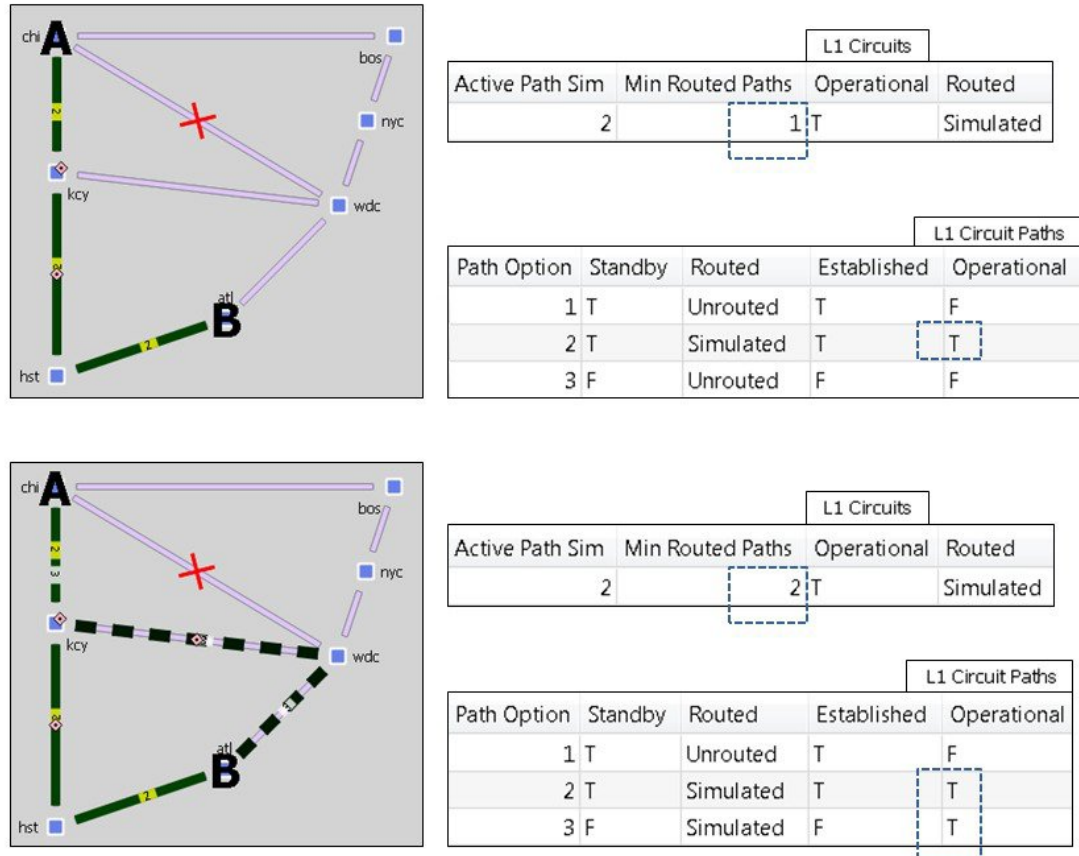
chi A
bos
nyc
kcy
wdc
atl B
hst
2
3
2

L1 Circuits

| Active Path Sim | Min Routed Paths | Operational | Routed |
|---|---|---|---|
| 2 | 1 | T | Simulated |

L1 Circuit Paths

| Path Option | Standby | Routed | Established | Operational |
|---|---|---|---|---|
| 1 | T | Unrouted | T | F |
| 2 | T | Simulated | T | T |
| 3 | F | Unrouted | F | F |

chi A
bos
nyc
kcy
wdc
atl B
hst
2
3
1
2

L1 Circuits

| Active Path Sim | Min Routed Paths | Operational | Routed |
|---|---|---|---|
| 2 | 2 | T | Simulated |

L1 Circuit Paths

| Path Option | Standby | Routed | Established | Operational |
|---|---|---|---|---|
| 1 | T | Unrouted | T | F |
| 2 | T | Simulated | T | T |
| 3 | F | Simulated | F | T |